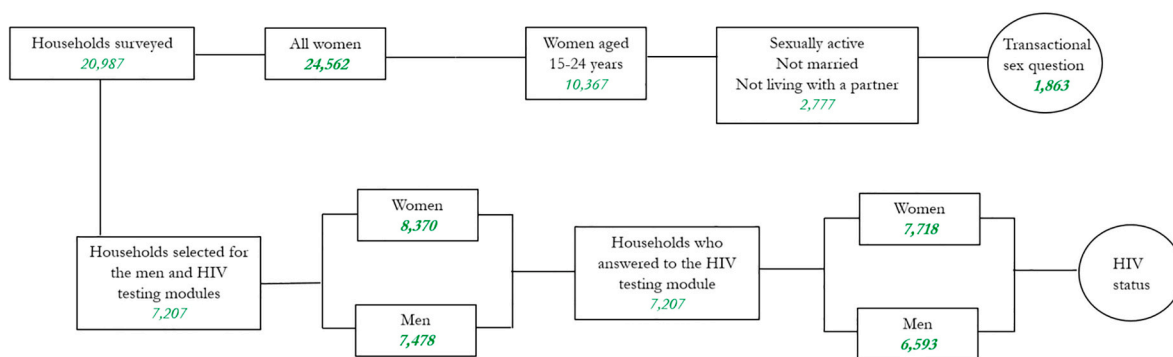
Households surveyed
20,987

All women
24,562

Women aged 15-24 years
10,367

Sexually active
Not married
Not living with a partner
2,777

Transactional sex question
1,863

Households selected for the men and HIV testing modules
7,207

Women
8,370

Men
7,478

Households who answered to the HIV testing module
7,207

Women
7,718

Men
6,593

HIV status